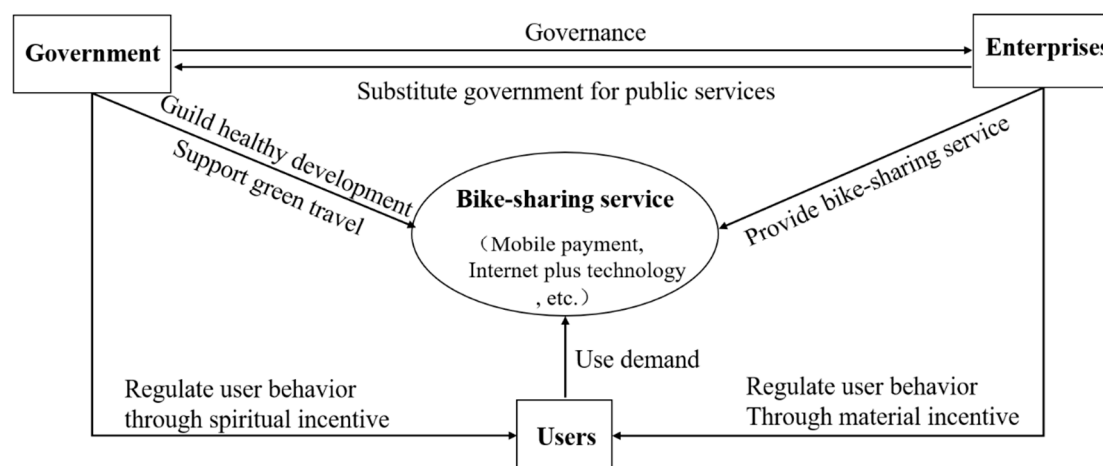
Government

Governance

Enterprises

Substitute government for public services

Guild healthy development

Support green travel

Bike-sharing service

（Mobile payment, Internet plus technology , etc.）

Provide bike-sharing service

Use demand

Regulate user behavior through spiritual incentive

Regulate user behavior Through material incentive

Users